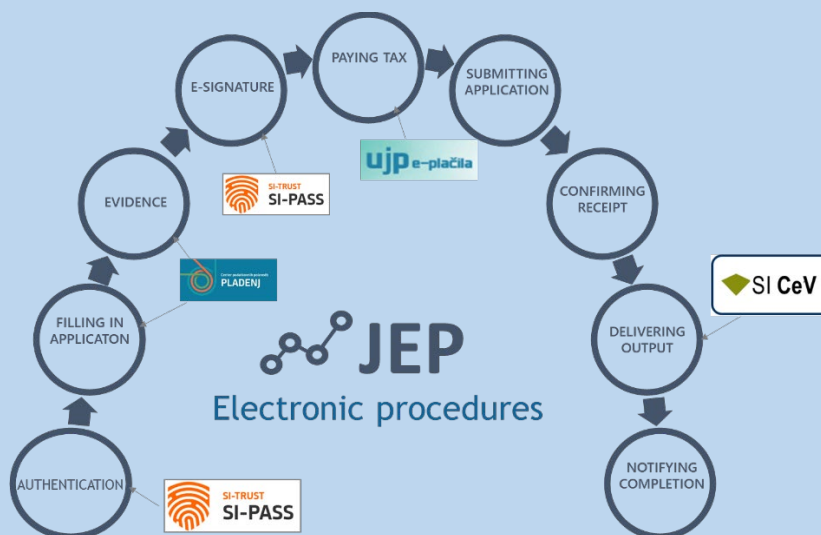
PAYING TAX

E-SIGNATURE

SUBMITTING APPLICATION

ujp e-plačila

SI-TRUST SI-PASS

EVIDENCE

CONFIRMING RECEIPT

Center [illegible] PLADENJ

SI CeV

FILLING IN APPLICATON

JEP

Electronic procedures

DELIVERING OUTPUT

AUTHENTICATION

SI-TRUST SI-PASS

NOTIFYING COMPLETION